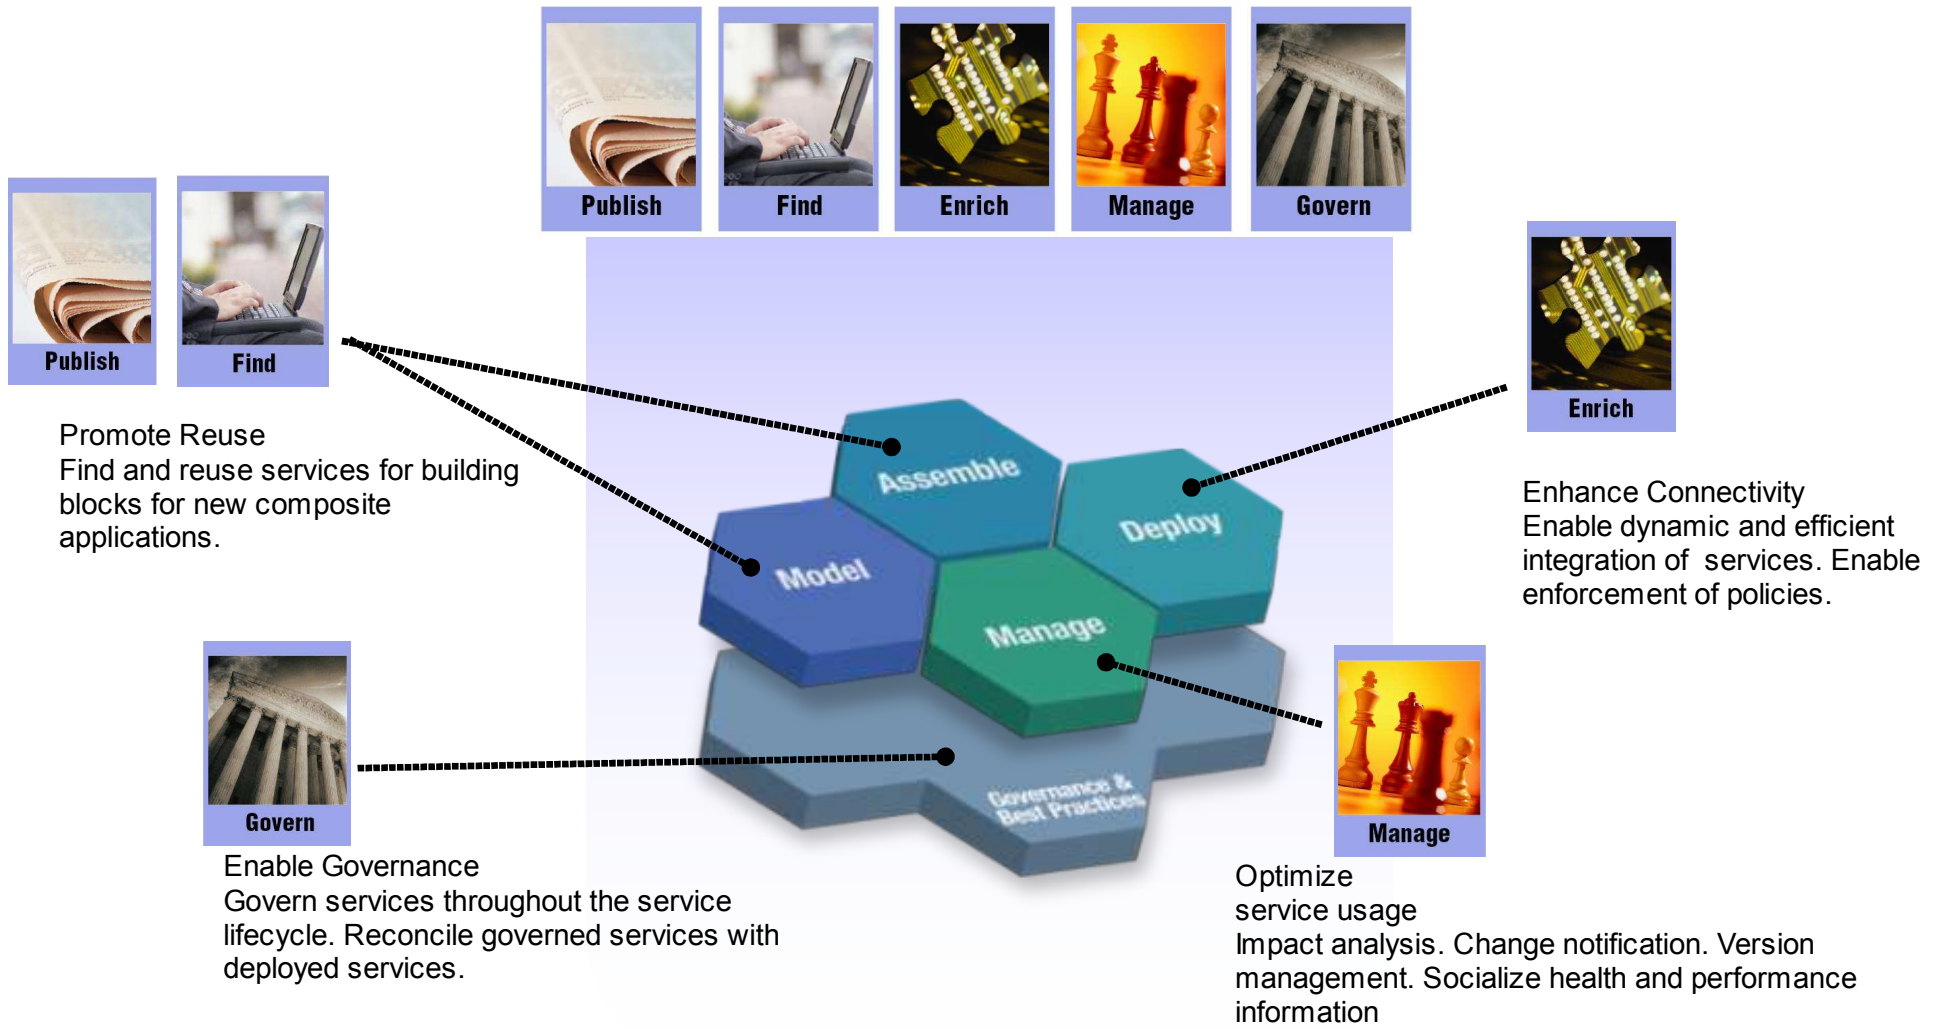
Publish

Find

Enrich

Manage

Govern

Publish

Find

Promote Reuse
Find and reuse services for building blocks for new composite applications.

Assemble

Deploy

Model

Manage

Governance & Best Practices

Enrich

Enhance Connectivity
Enable dynamic and efficient integration of services. Enable enforcement of policies.

Govern

Enable Governance
Govern services throughout the service lifecycle. Reconcile governed services with deployed services.

Manage

Optimize
service usage
Impact analysis. Change notification. Version management. Socialize health and performance information